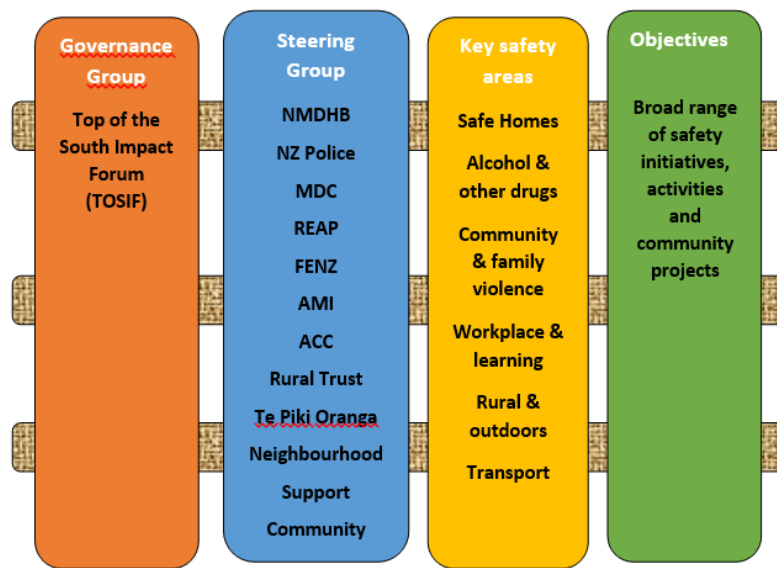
Governance Group

Top of the South Impact Forum (TOSIF)

Steering Group

NMDHB

NZ Police

MDC

REAP

FENZ

AMI

ACC

Rural Trust

Te Piki Oranga

Neighbourhood Support

Community

Key safety areas

Safe Homes

Alcohol & other drugs

Community & family violence

Workplace & learning

Rural & outdoors

Transport

Objectives

Broad range of safety initiatives, activities and community projects